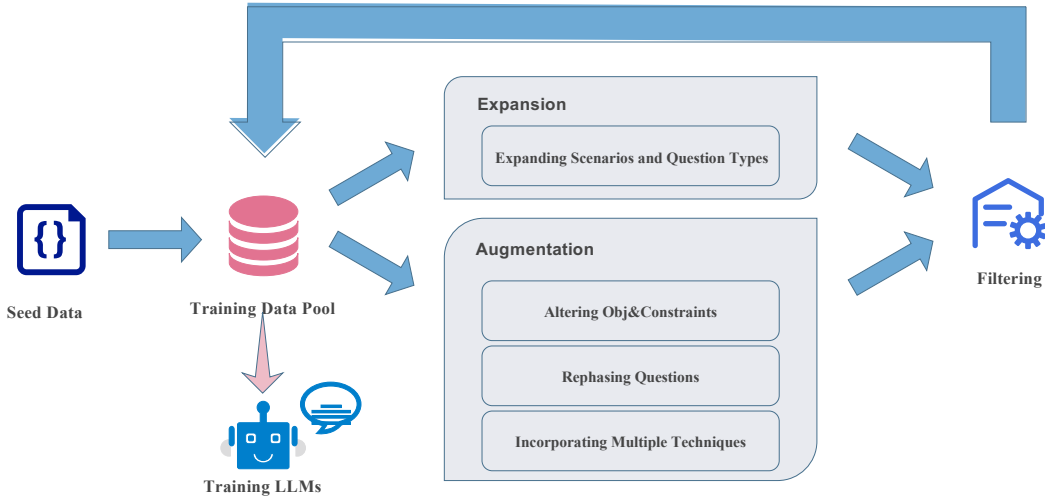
Seed Data

Training Data Pool

Training LLMs

Expansion

Expanding Scenarios and Question Types

Augmentation

Altering Obj&Constraints

Rephasing Questions

Incorporating Multiple Techniques

Filtering